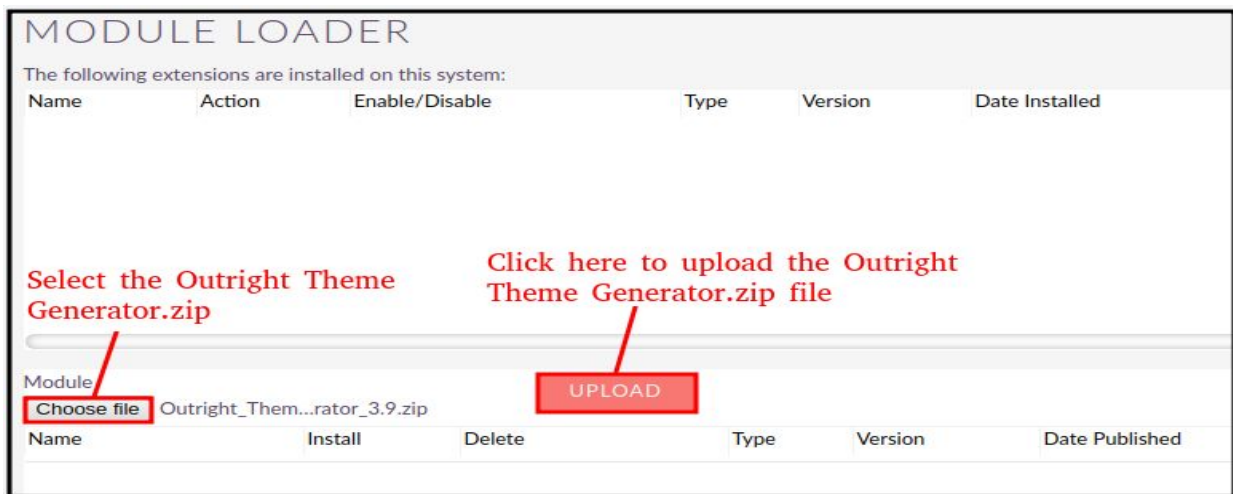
MODULE LOADER

The following extensions are installed on this system:

| Name | Action | Enable/Disable | Type | Version | Date Installed |
|---|---|---|---|---|---|

Select the Outright Theme Generator.zip

Click here to upload the Outright Theme Generator.zip file

Module

Choose file Outright_Them...rator_3.9.zip

UPLOAD

| Name | Install | Delete | Type | Version | Date Published |
|---|---|---|---|---|---|